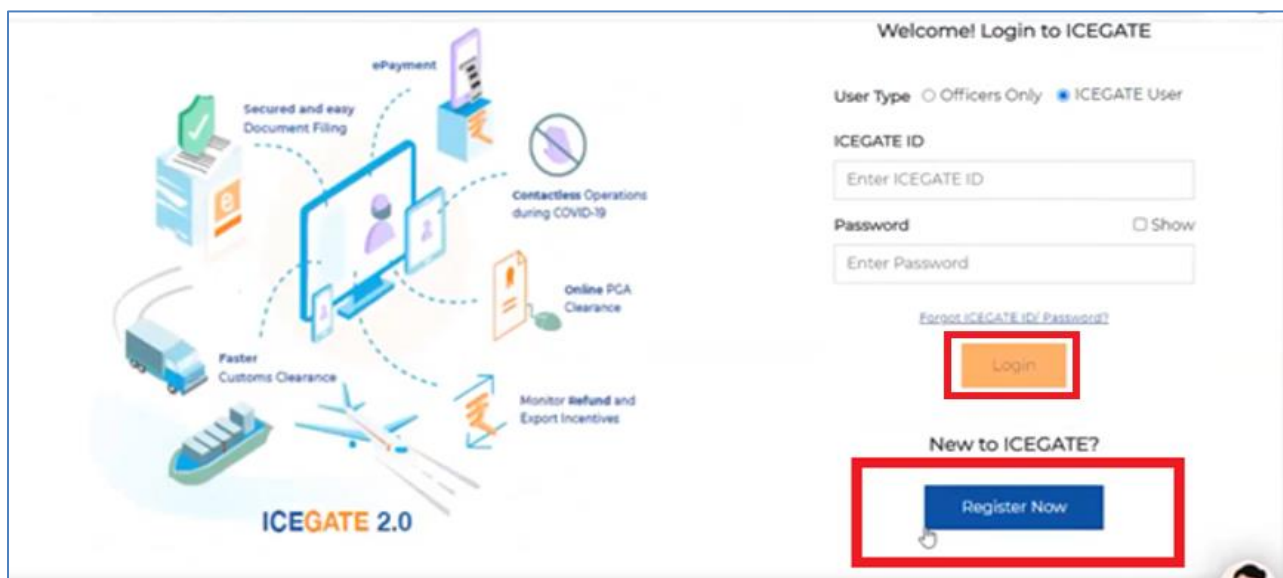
ePayment

Secured and easy Document Filing

Contactless Operations during COVID-19

Online PGA Clearance

Faster Customs Clearance

Monitor Refund and Export Incentives

ICEGATE 2.0

Welcome! Login to ICEGATE

User Type ○ Officers Only ● ICEGATE User

ICEGATE ID

Enter ICEGATE ID

Password ☐ Show

Enter Password

Forgot ICEGATE ID/ Password?

Login

New to ICEGATE?

Register Now